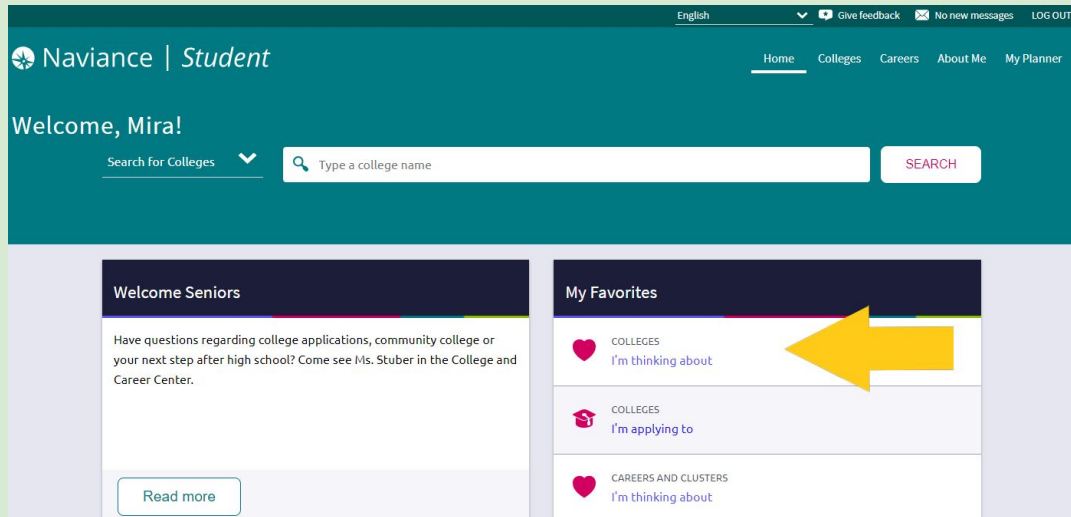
English
Give feedback
No new messages
LOG OUT

Naviance | Student

Home
Colleges
Careers
About Me
My Planner

Welcome, Mira!

Search for Colleges

Type a college name

SEARCH

Welcome Seniors

Have questions regarding college applications, community college or your next step after high school? Come see Ms. Stuber in the College and Career Center.

Read more

My Favorites

COLLEGES
I'm thinking about

COLLEGES
I'm applying to

CAREERS AND CLUSTERS
I'm thinking about